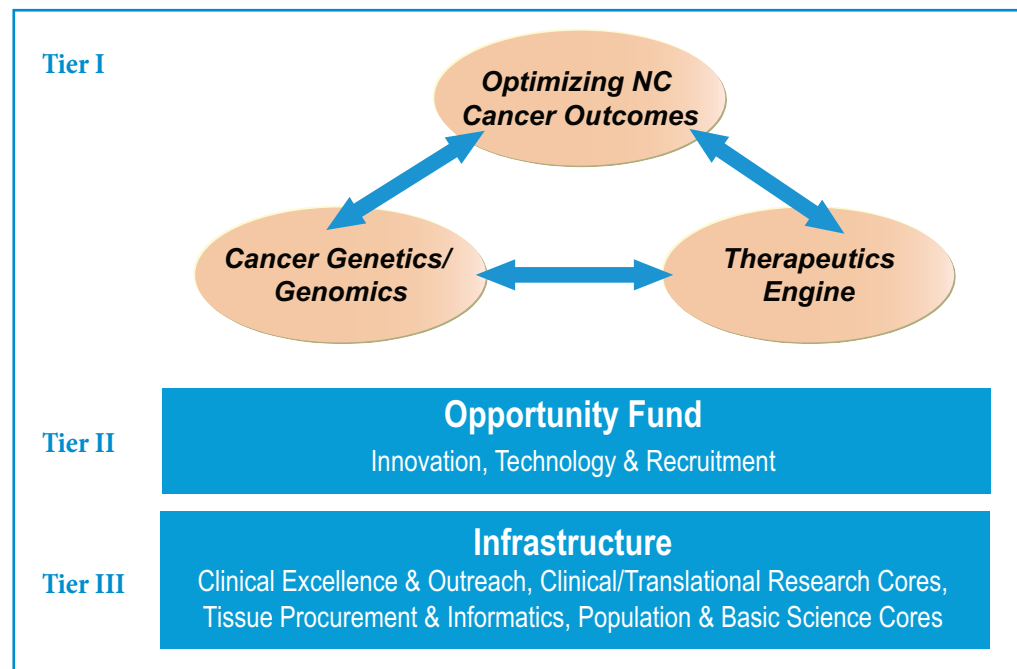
Tier I

Optimizing NC Cancer Outcomes

Cancer Genetics/ Genomics

Therapeutics Engine

Tier II

Opportunity Fund
Innovation, Technology & Recruitment

Tier III

Infrastructure
Clinical Excellence & Outreach, Clinical/Translational Research Cores, Tissue Procurement & Informatics, Population & Basic Science Cores